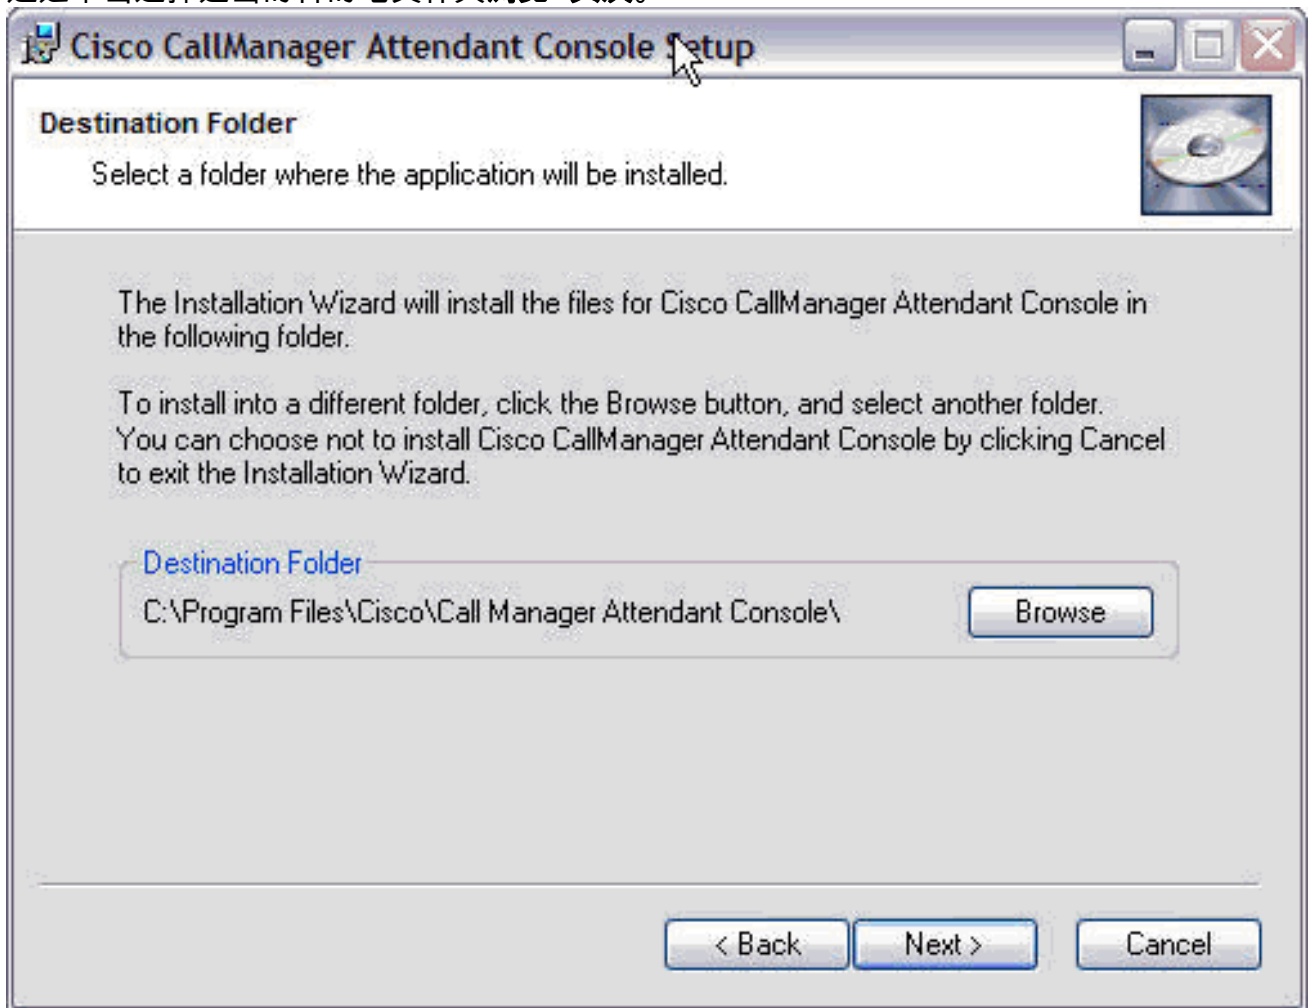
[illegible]

Cisco CallManager Attendant Console Setup

Destination Folder

Select a folder where the application will be installed.

The Installation Wizard will install the files for Cisco CallManager Attendant Console in the following folder.

To install into a different folder, click the Browse button, and select another folder. You can choose not to install Cisco CallManager Attendant Console by clicking Cancel to exit the Installation Wizard.

Destination Folder

C:\Program Files\Cisco\Call Manager Attendant Console\

Browse

< Back

Next >

Cancel